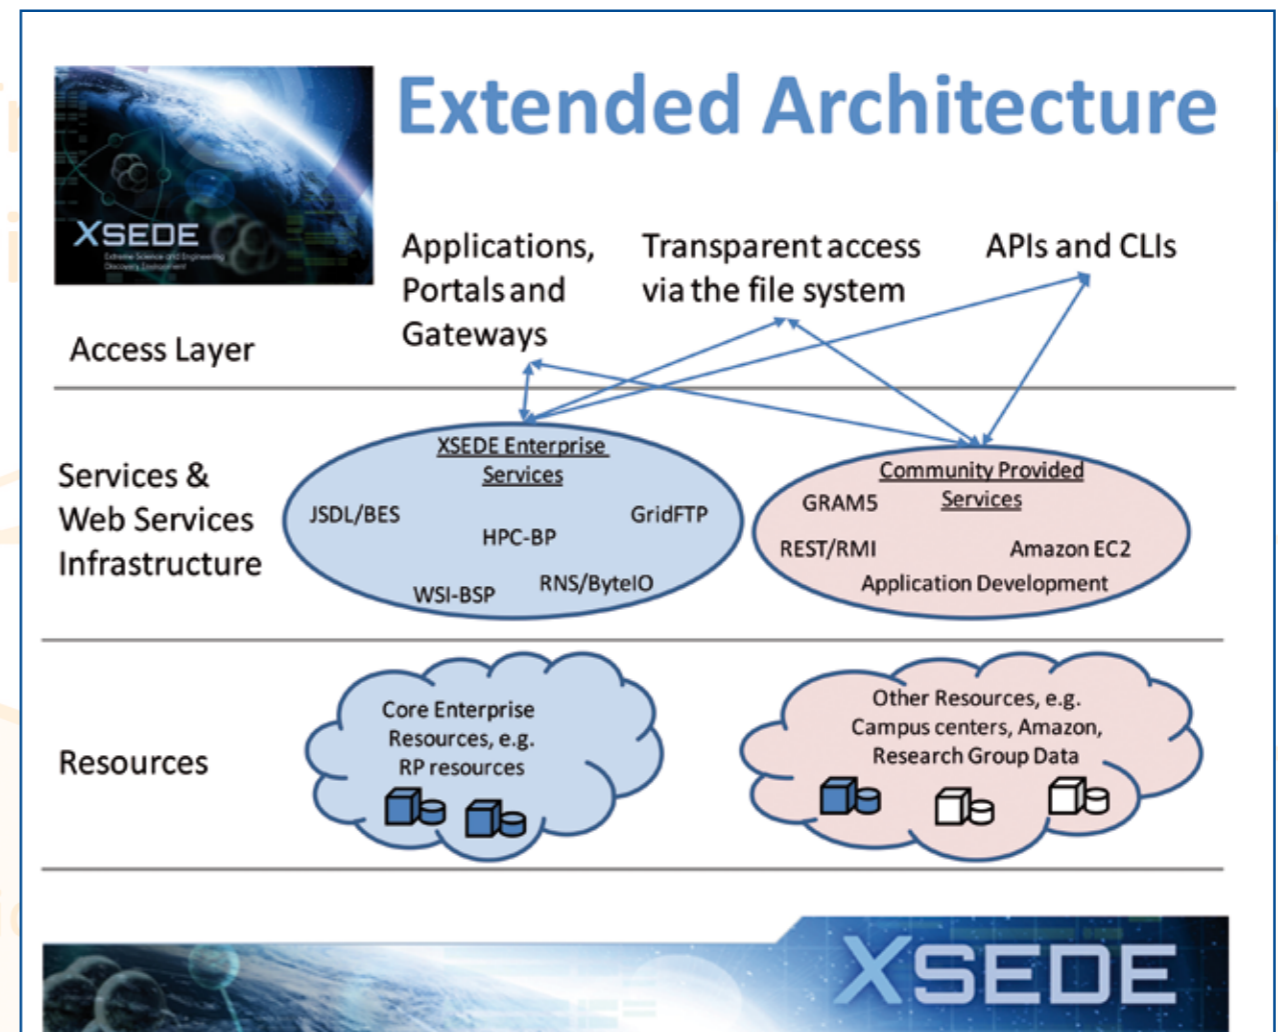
XSEDE
Extreme Science and Engineering Discovery Environment

Extended Architecture

Applications, Portals and Gateways

Transparent access via the file system

APIs and CLIs

Access Layer

Services & Web Services Infrastructure

XSEDE Enterprise Services
JSDL/BES
HPC-BP
GridFTP
WSI-BSP
RNS/ByteIO

Community Provided Services
GRAM5
REST/RMI
Amazon EC2
Application Development

Resources

Core Enterprise Resources, e.g. RP resources

Other Resources, e.g. Campus centers, Amazon, Research Group Data

XSEDE